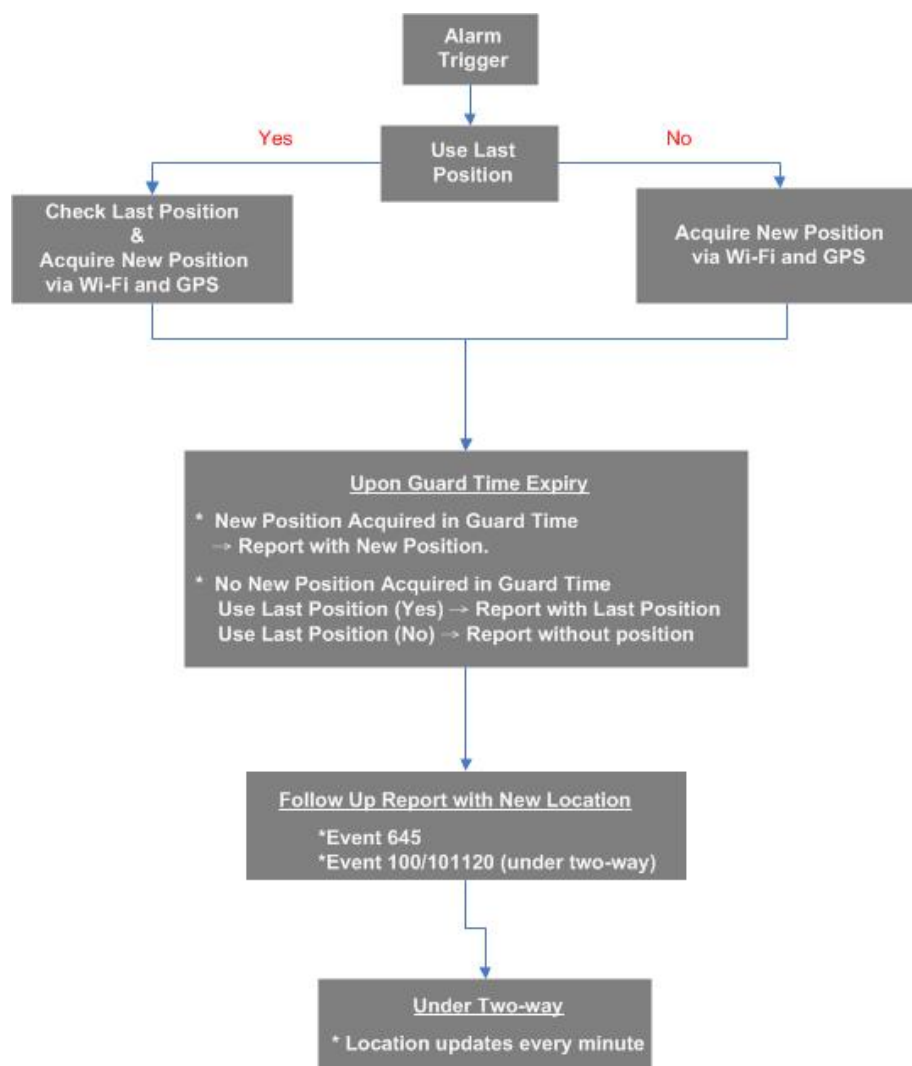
Alarm Trigger

Yes

Use Last Position

No

Check Last Position
&
Acquire New Position via Wi-Fi and GPS

Acquire New Position via Wi-Fi and GPS

Upon Guard Time Expiry

* New Position Acquired in Guard Time
→ Report with New Position.

* No New Position Acquired in Guard Time
Use Last Position (Yes) → Report with Last Position
Use Last Position (No) → Report without position

Follow Up Report with New Location

*Event 645
*Event 100/101120 (under two-way)

Under Two-way

* Location updates every minute